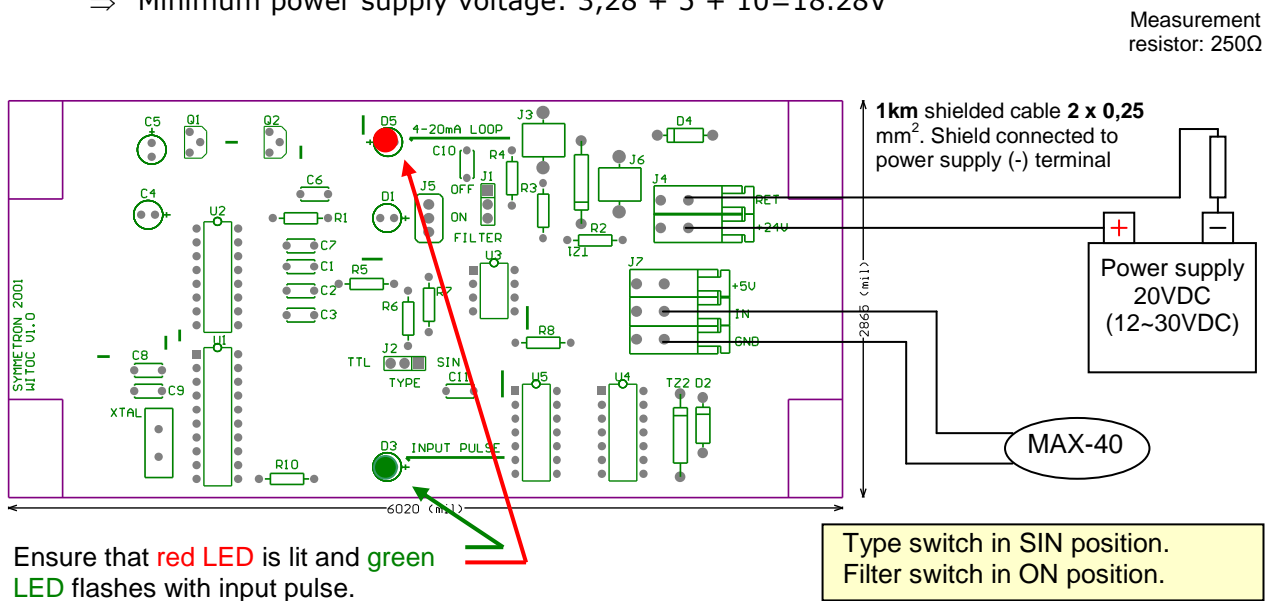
⇒ Minimum power supply voltage: 3,28 + 5 + 10 = 18.28V

Measurement resistor: 250Ω

1km shielded cable 2 x 0,25 mm$^2$. Shield connected to power supply (-) terminal

C5 Q1 Q2 D5 4-20mA LOOP J3 D4 C10 R4 J6 C4 U2 C6 R1 D1 J5 J1 OFF ON FILTER R3 R2 TZ1 J4 RET +24V C7 C1 C2 C3 R5 U3 J7 +5V IN GND R6 R7 R8 SYMMETRON 2001 WITOC V1.0 C8 C9 U1 TTL J2 SIN TYPE C11 U5 U4 TZ2 D2 XTAL D3 INPUT PULSE R10 6020 (mil) 2865 (mil)

+ −

Power supply 20VDC (12~30VDC)

MAX-40

Ensure that red LED is lit and green LED flashes with input pulse.

Type switch in SIN position.
Filter switch in ON position.